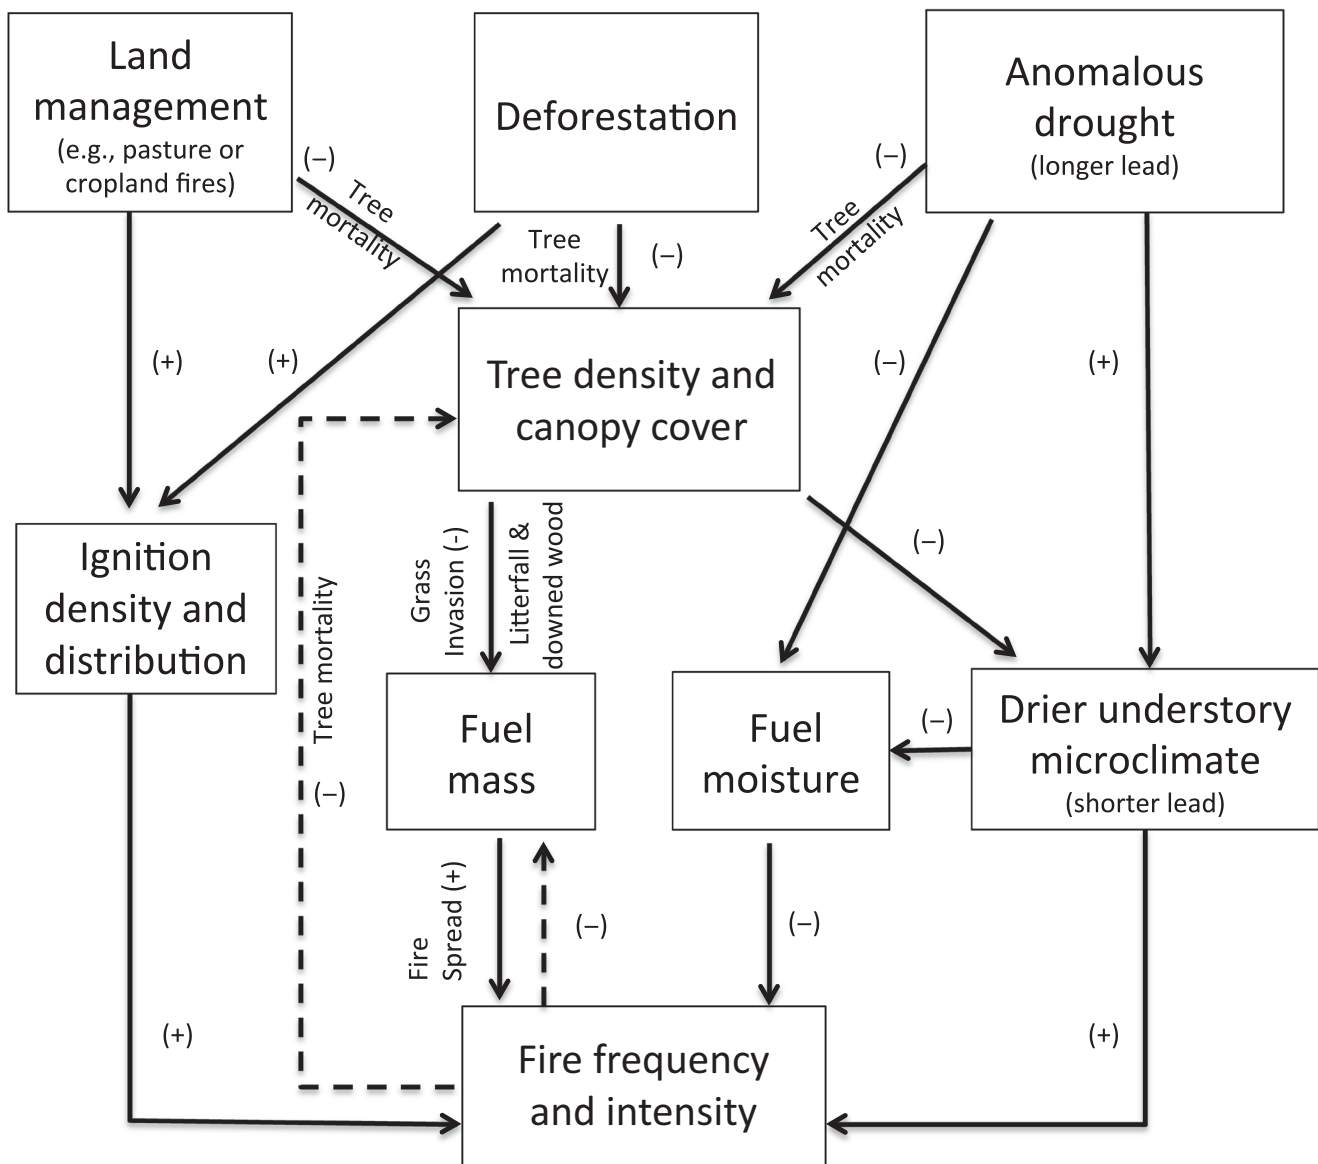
Land management
(e.g., pasture or cropland fires)

Deforestation

Anomalous drought
(longer lead)

(–)
Tree mortality

Tree mortality
(–)

(–)
Tree mortality

(+)

(+)

Tree density and canopy cover

(–)

(+)

Ignition density and distribution

Tree mortality

(–)

Grass Invasion (-)

Litterfall & downed wood

(–)

Fuel mass

Fuel moisture

(–)

Drier understory microclimate
(shorter lead)

Fire Spread (+)

(–)

(–)

(+)

(+)

Fire frequency and intensity